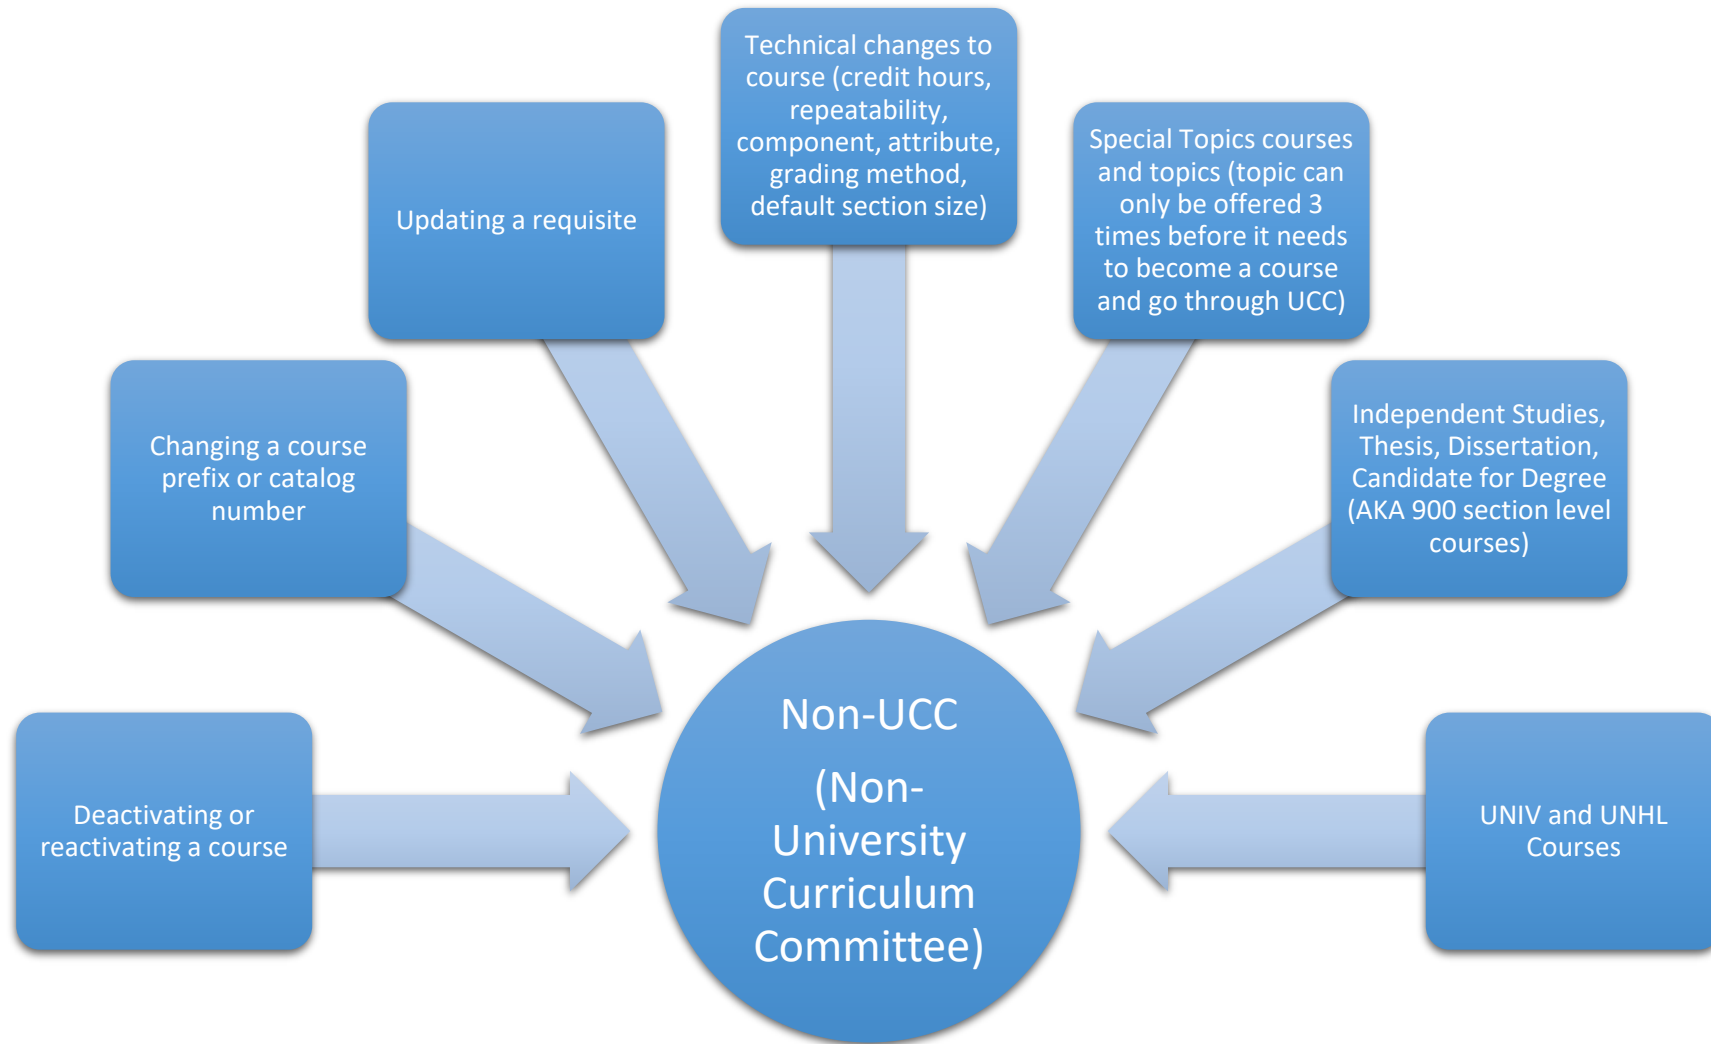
Technical changes to course (credit hours, repeatability, component, attribute, grading method, default section size)

Updating a requisite

Special Topics courses and topics (topic can only be offered 3 times before it needs to become a course and go through UCC)

Changing a course prefix or catalog number

Independent Studies, Thesis, Dissertation, Candidate for Degree (AKA 900 section level courses)

Deactivating or reactivating a course

Non-UCC

(Non-University Curriculum Committee)

UNIV and UNHL Courses